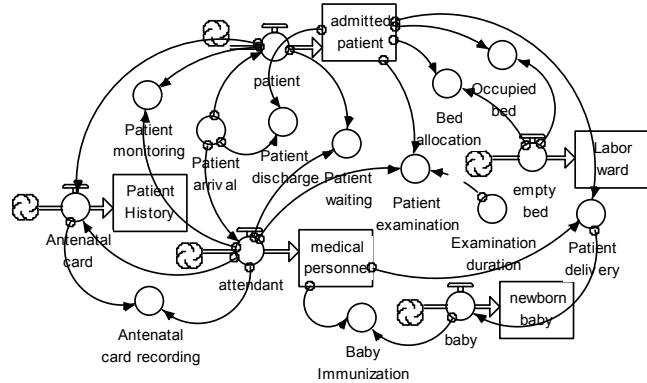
admitted patient

patient

Occupied bed

Bed allocation

Patient monitoring

Patient arrival

Patient discharge

Patient waiting

Patient examination

empty bed

Labor ward

Patient History

Antenatal card

attendant

medical personnel

Examination duration

Patient delivery

newborn baby

baby

Antenatal card recording

Baby Immunization